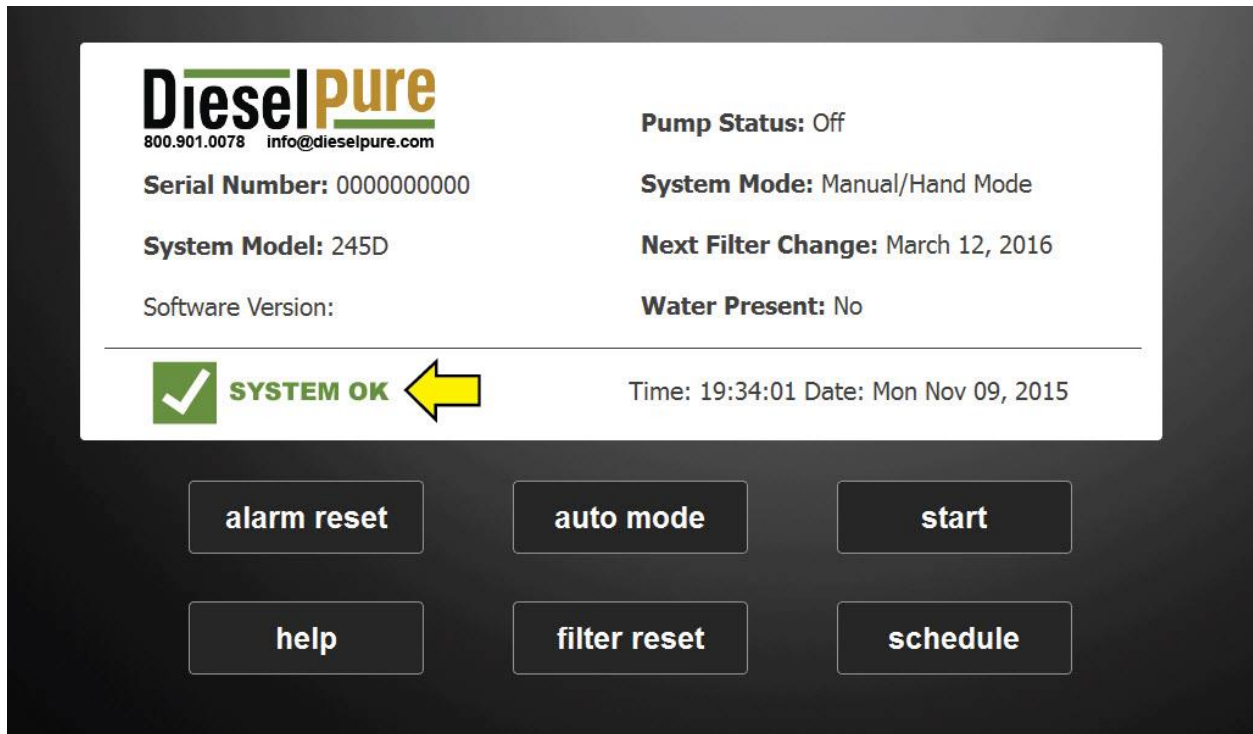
DieselPure
800.901.0078 info@dieselpure.com

Serial Number: 0000000000

System Model: 245D

Software Version:

Pump Status: Off

System Mode: Manual/Hand Mode

Next Filter Change: March 12, 2016

Water Present: No

SYSTEM OK

Time: 19:34:01 Date: Mon Nov 09, 2015

alarm reset

auto mode

start

help

filter reset

schedule